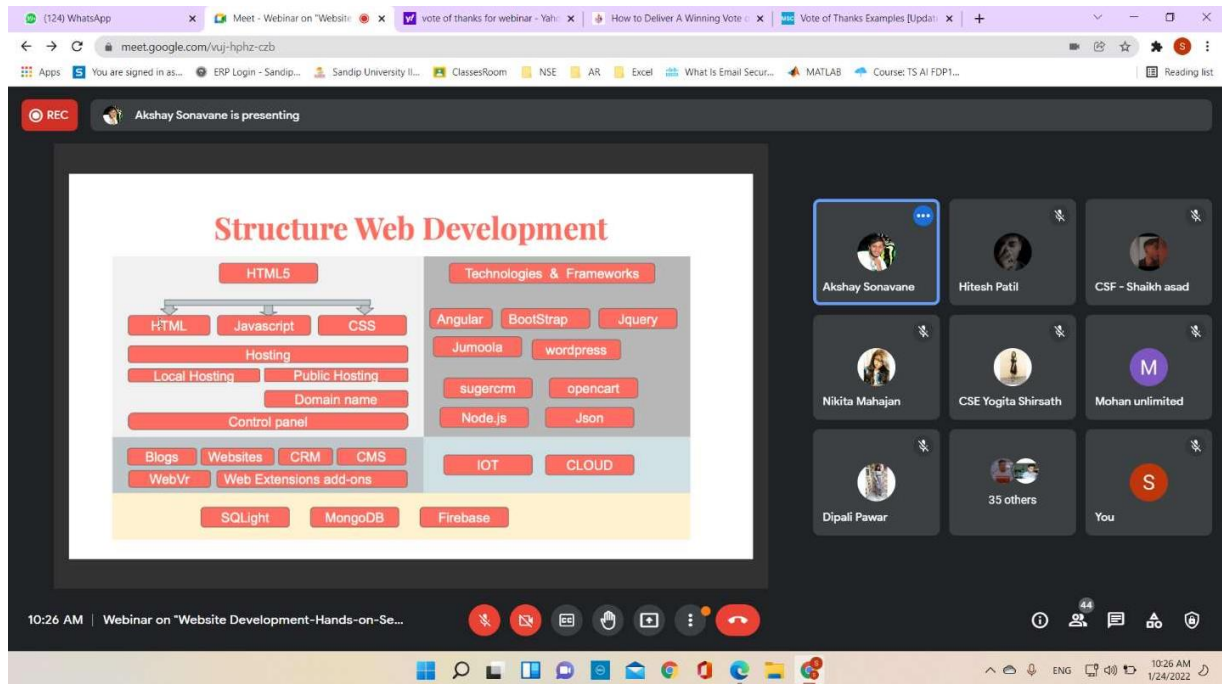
(124) WhatsApp
Meet - Webinar on "Website
vote of thanks for webinar - Yah
How to Deliver A Winning Vote
Vote of Thanks Examples [Updat
meet.google.com/vuj-hphz-czb
Apps
You are signed in as...
ERP Login - Sandip...
Sandip University II...
ClassesRoom
NSE
AR
Excel
What Is Email Secur...
MATLAB
Course: TS AI FDP1...
Reading list

REC
Akshay Sonavane is presenting

Structure Web Development

HTML5
HTML
Javascript
CSS
Hosting
Local Hosting
Public Hosting
Domain name
Control panel

Technologies & Frameworks
Angular
BootStrap
Jquery
Jumoola
wordpress
sugercrm
opencart
Node.js
Json

Blogs
Websites
CRM
CMS
WebVr
Web Extensions add-ons

IOT
CLOUD

SQLight
MongoDB
Firebase

Akshay Sonavane
Hitesh Patil
CSF - Shaikh asad
Nikita Mahajan
CSE Yogita Shirsath
M
Mohan unlimited
Dipali Pawar
35 others
S
You

10:26 AM | Webinar on "Website Development-Hands-on-Se...
44
ENG
10:26 AM
1/24/2022